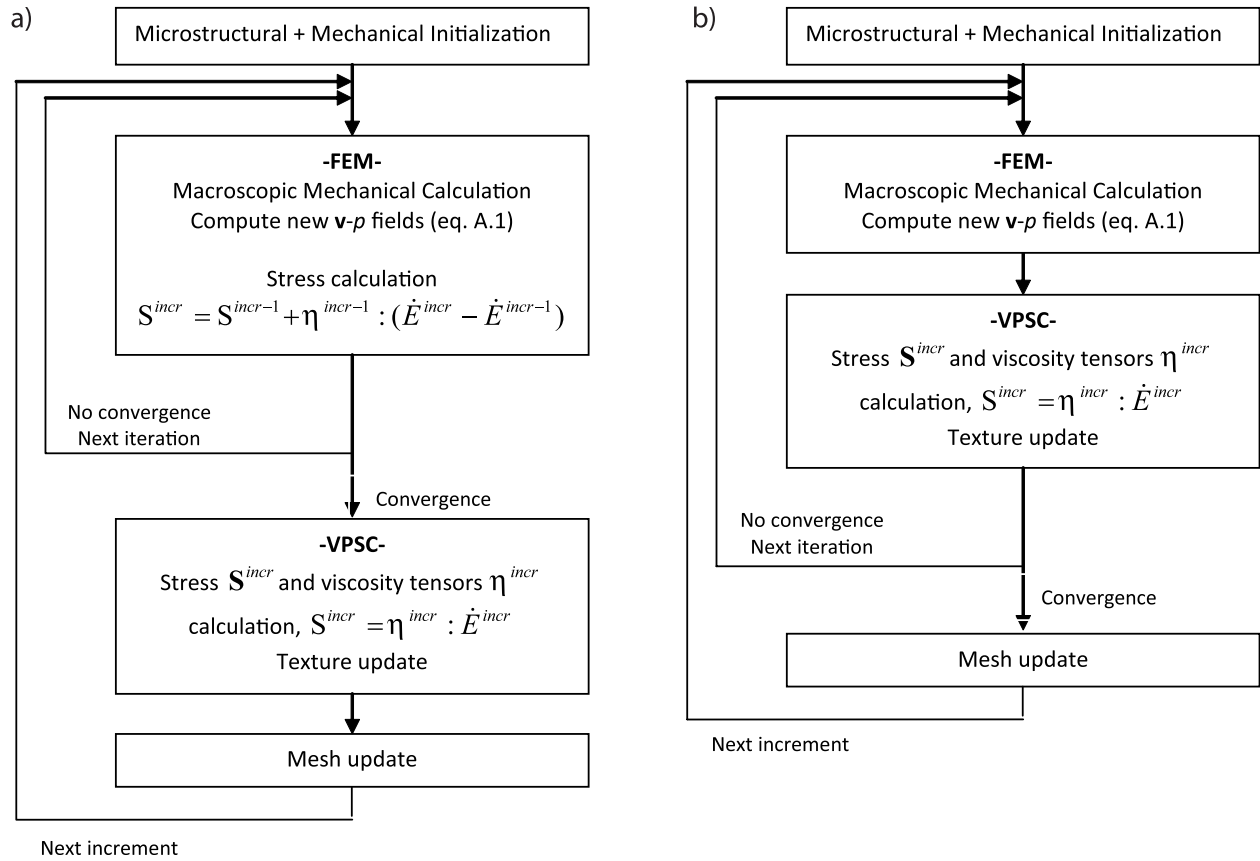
a)

Microstructural + Mechanical Initialization

**-FEM-**
Macroscopic Mechanical Calculation
Compute new **v**-*p* fields (eq. A.1)

Stress calculation
$S^{incr} = S^{incr-1} + \eta^{incr-1} : (\dot{E}^{incr} - \dot{E}^{incr-1})$

No convergence
Next iteration

Convergence

**-VPSC-**
Stress $\mathbf{S}^{incr}$ and viscosity tensors $\eta^{incr}$ calculation, $S^{incr} = \eta^{incr} : \dot{E}^{incr}$
Texture update

Mesh update

Next increment

b)

Microstructural + Mechanical Initialization

**-FEM-**
Macroscopic Mechanical Calculation
Compute new **v**-*p* fields (eq. A.1)

**-VPSC-**
Stress $\mathbf{S}^{incr}$ and viscosity tensors $\eta^{incr}$ calculation, $S^{incr} = \eta^{incr} : \dot{E}^{incr}$
Texture update

No convergence
Next iteration

Convergence

Mesh update

Next increment